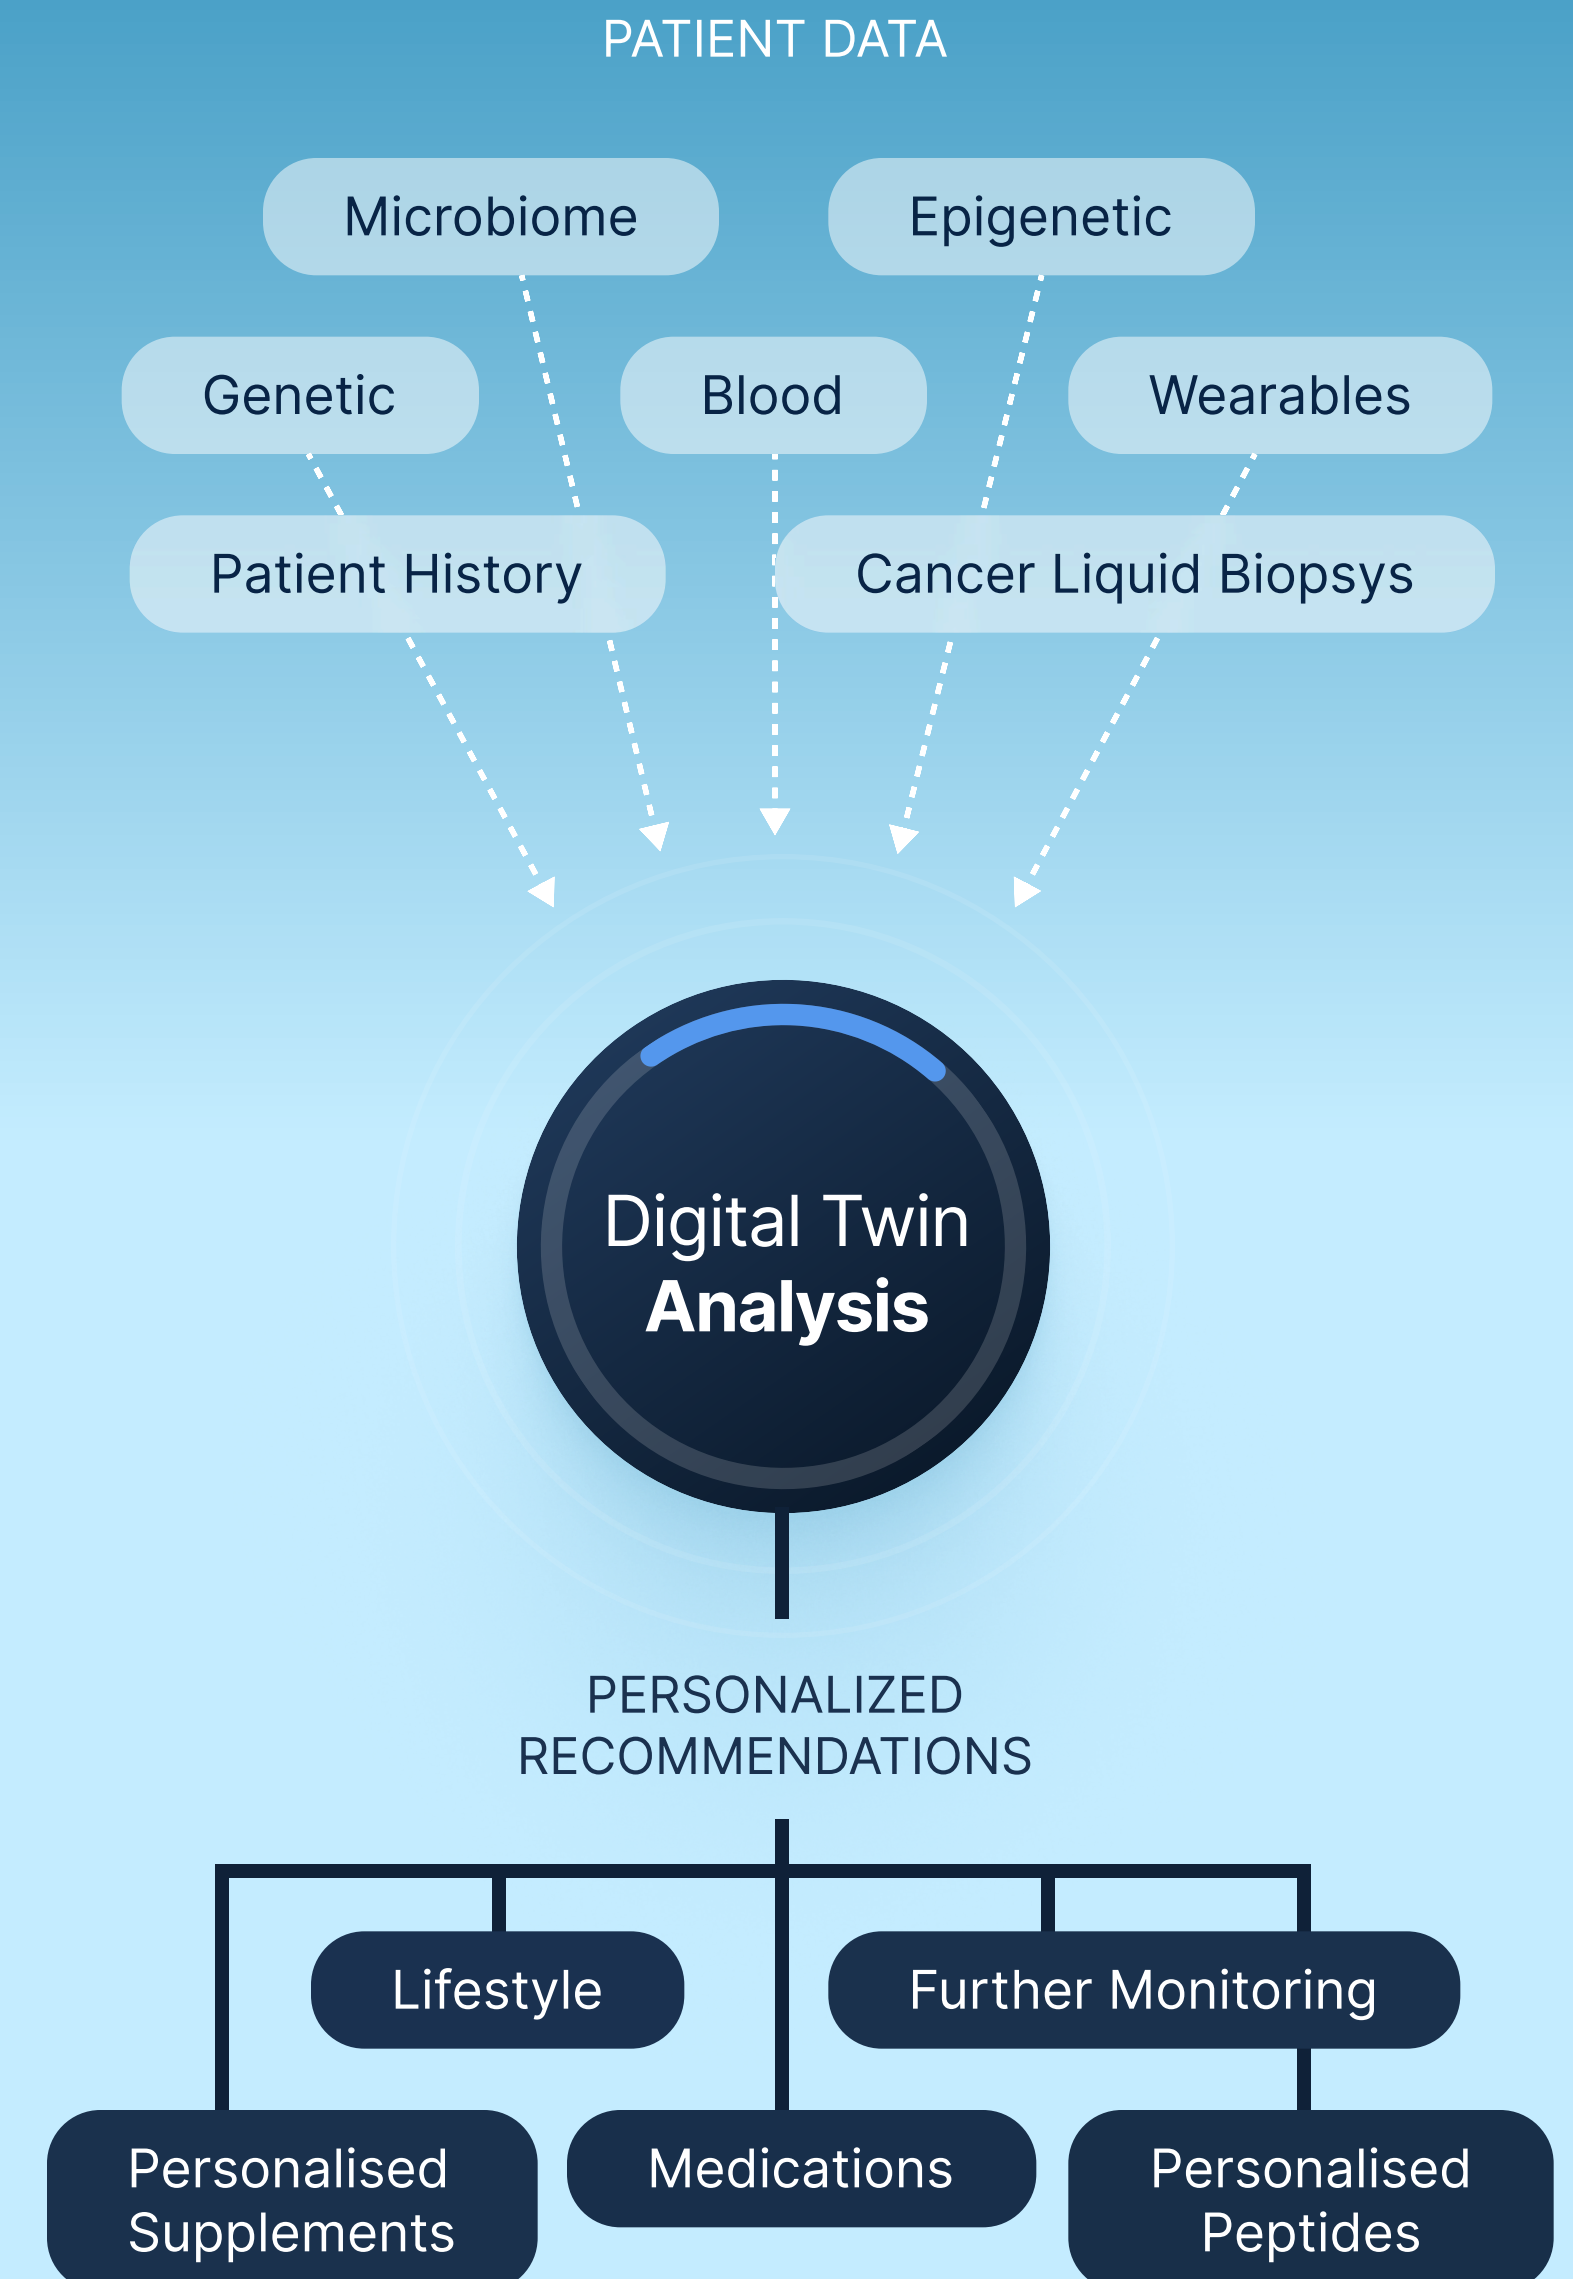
PATIENT DATA

Microbiome

Epigenetic

Genetic

Blood

Wearables

Patient History

Cancer Liquid Biopsys

Digital Twin
Analysis

PERSONALIZED
RECOMMENDATIONS

Lifestyle

Further Monitoring

Personalised Supplements

Medications

Personalised Peptides